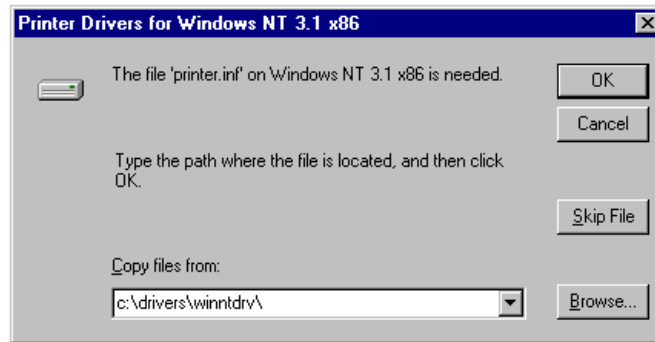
Printer Drivers for Windows NT 3.1 x86

The file 'printer.inf' on Windows NT 3.1 x86 is needed.

OK

Cancel

Type the path where the file is located, and then click OK.

Skip File

Copy files from:

c:\drivers\winntdrv\

Browse...